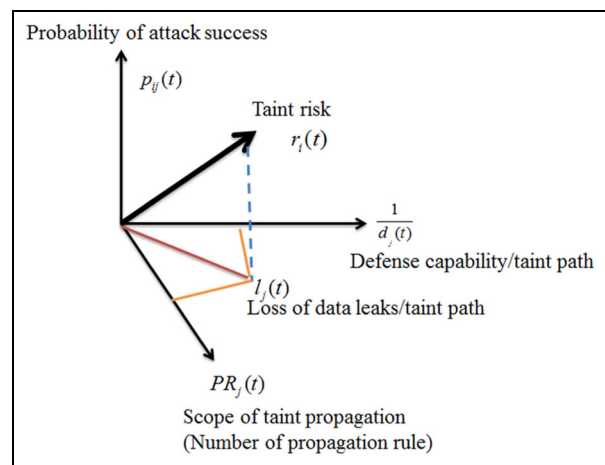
Probability of attack success

$p_{ij}(t)$

Taint risk

$r_i(t)$

$\frac{1}{d_j(t)}$

Defense capability/taint path

$l_j(t)$

Loss of data leaks/taint path

$PR_j(t)$

Scope of taint propagation (Number of propagation rule)